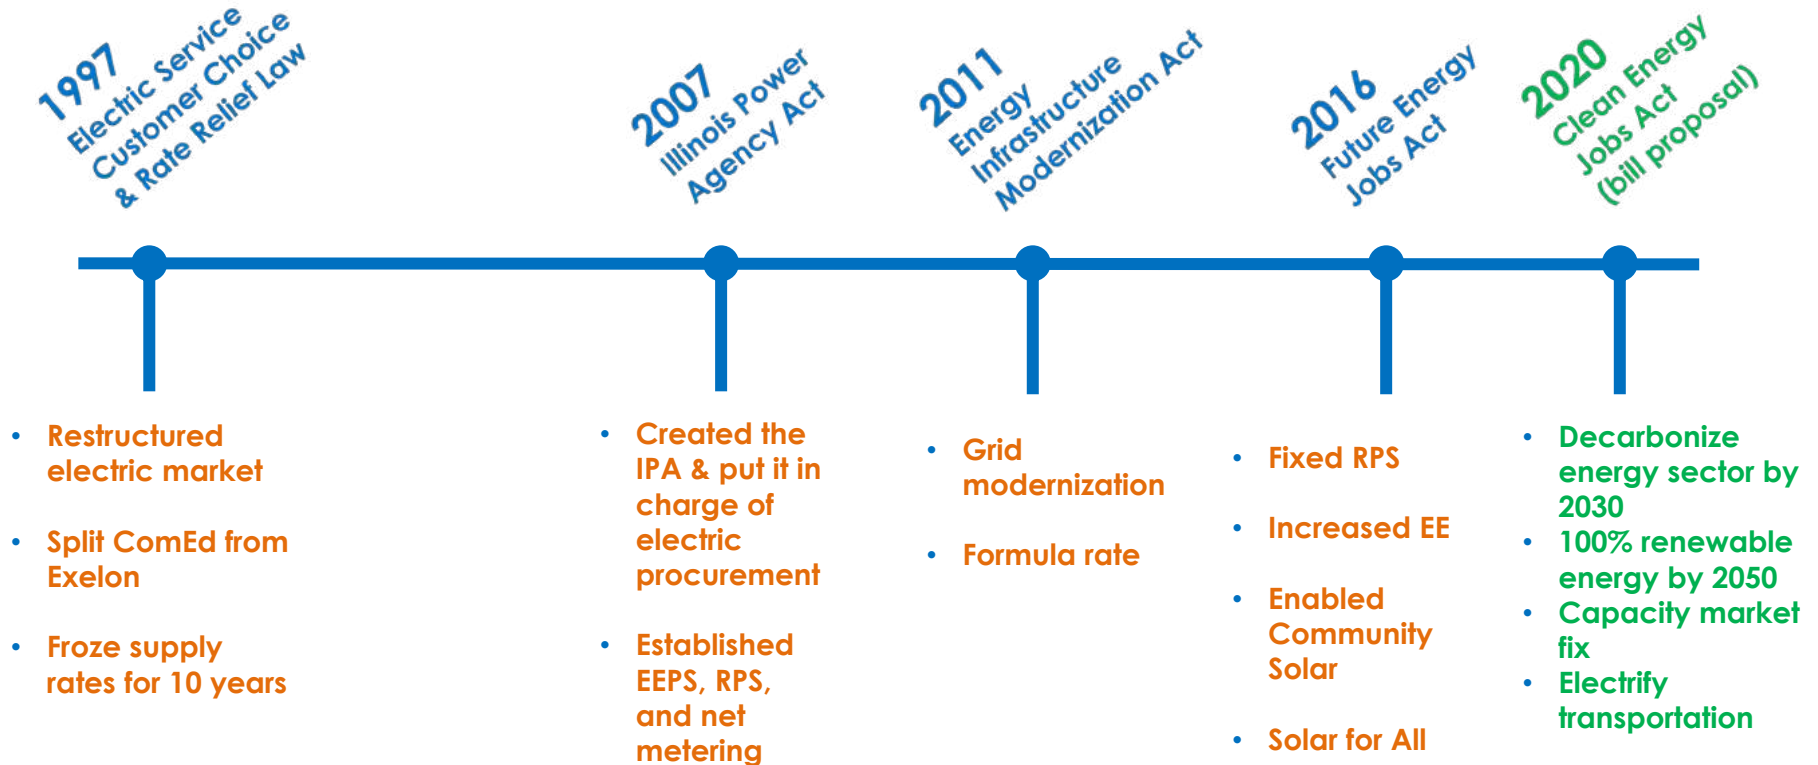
1997
Electric Service
Customer Choice
& Rate Relief Law

2007
Illinois Power
Agency Act

2011
Energy
Infrastructure
Modernization Act

2016
Future Energy
Jobs Act

2020
Clean Energy
Jobs Act
(bill proposal)

- Restructured electric market
- Split ComEd from Exelon
- Froze supply rates for 10 years

- Created the IPA & put it in charge of electric procurement
- Established EEPS, RPS, and net metering

- Grid modernization
- Formula rate

- Fixed RPS
- Increased EE
- Enabled Community Solar
- Solar for All

- Decarbonize energy sector by 2030
- 100% renewable energy by 2050
- Capacity market fix
- Electrify transportation